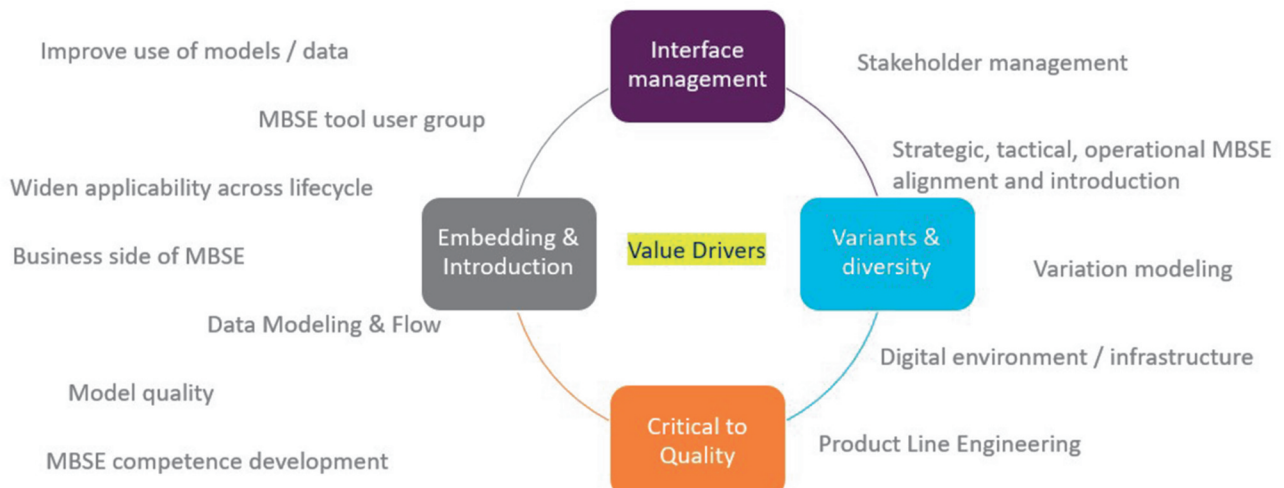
Interface management

Improve use of models / data

Stakeholder management

MBSE tool user group

Strategic, tactical, operational MBSE alignment and introduction

Widen applicability across lifecycle

Embedding & Introduction

Value Drivers

Variants & diversity

Business side of MBSE

Variation modeling

Data Modeling & Flow

Digital environment / infrastructure

Model quality

Critical to Quality

Product Line Engineering

MBSE competence development